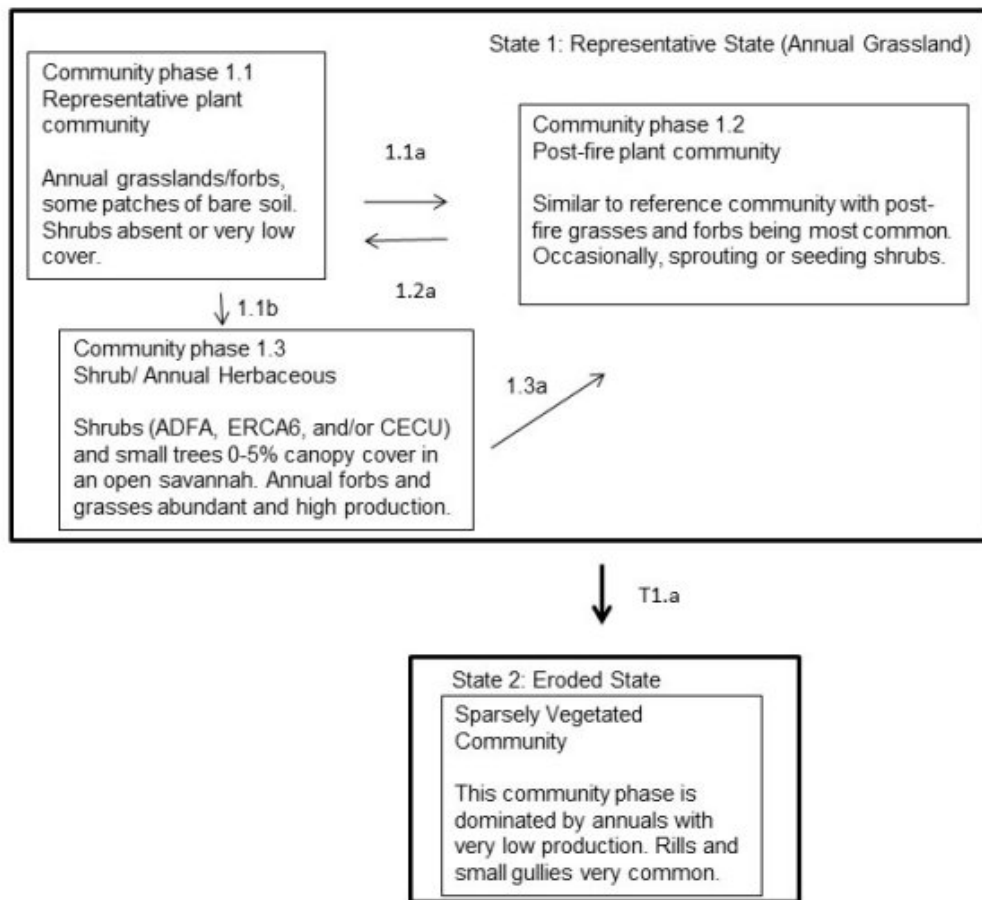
State 1: Representative State (Annual Grassland)

Community phase 1.1
Representative plant community

Annual grasslands/forbs, some patches of bare soil. Shrubs absent or very low cover.

1.1a

1.2a

Community phase 1.2
Post-fire plant community

Similar to reference community with post-fire grasses and forbs being most common. Occasionally, sprouting or seeding shrubs.

1.1b

Community phase 1.3
Shrub/ Annual Herbaceous

Shrubs (ADFA, ERCA6, and/or CECU) and small trees 0-5% canopy cover in an open savannah. Annual forbs and grasses abundant and high production.

1.3a

T1.a

State 2: Eroded State

Sparsely Vegetated Community

This community phase is dominated by annuals with very low production. Rills and small gullies very common.